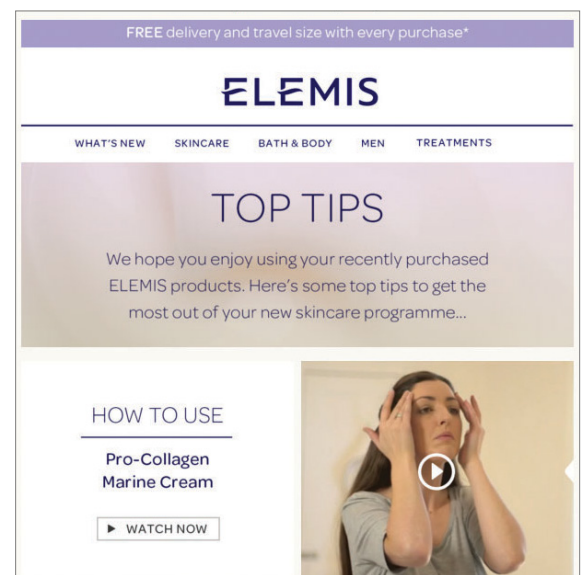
FREE delivery and travel size with every purchase*

ELEMIS

WHAT'S NEW SKINCARE BATH & BODY MEN TREATMENTS

TOP TIPS

We hope you enjoy using your recently purchased ELEMIS products. Here's some top tips to get the most out of your new skincare programme...

HOW TO USE

Pro-Collagen Marine Cream

▶ WATCH NOW